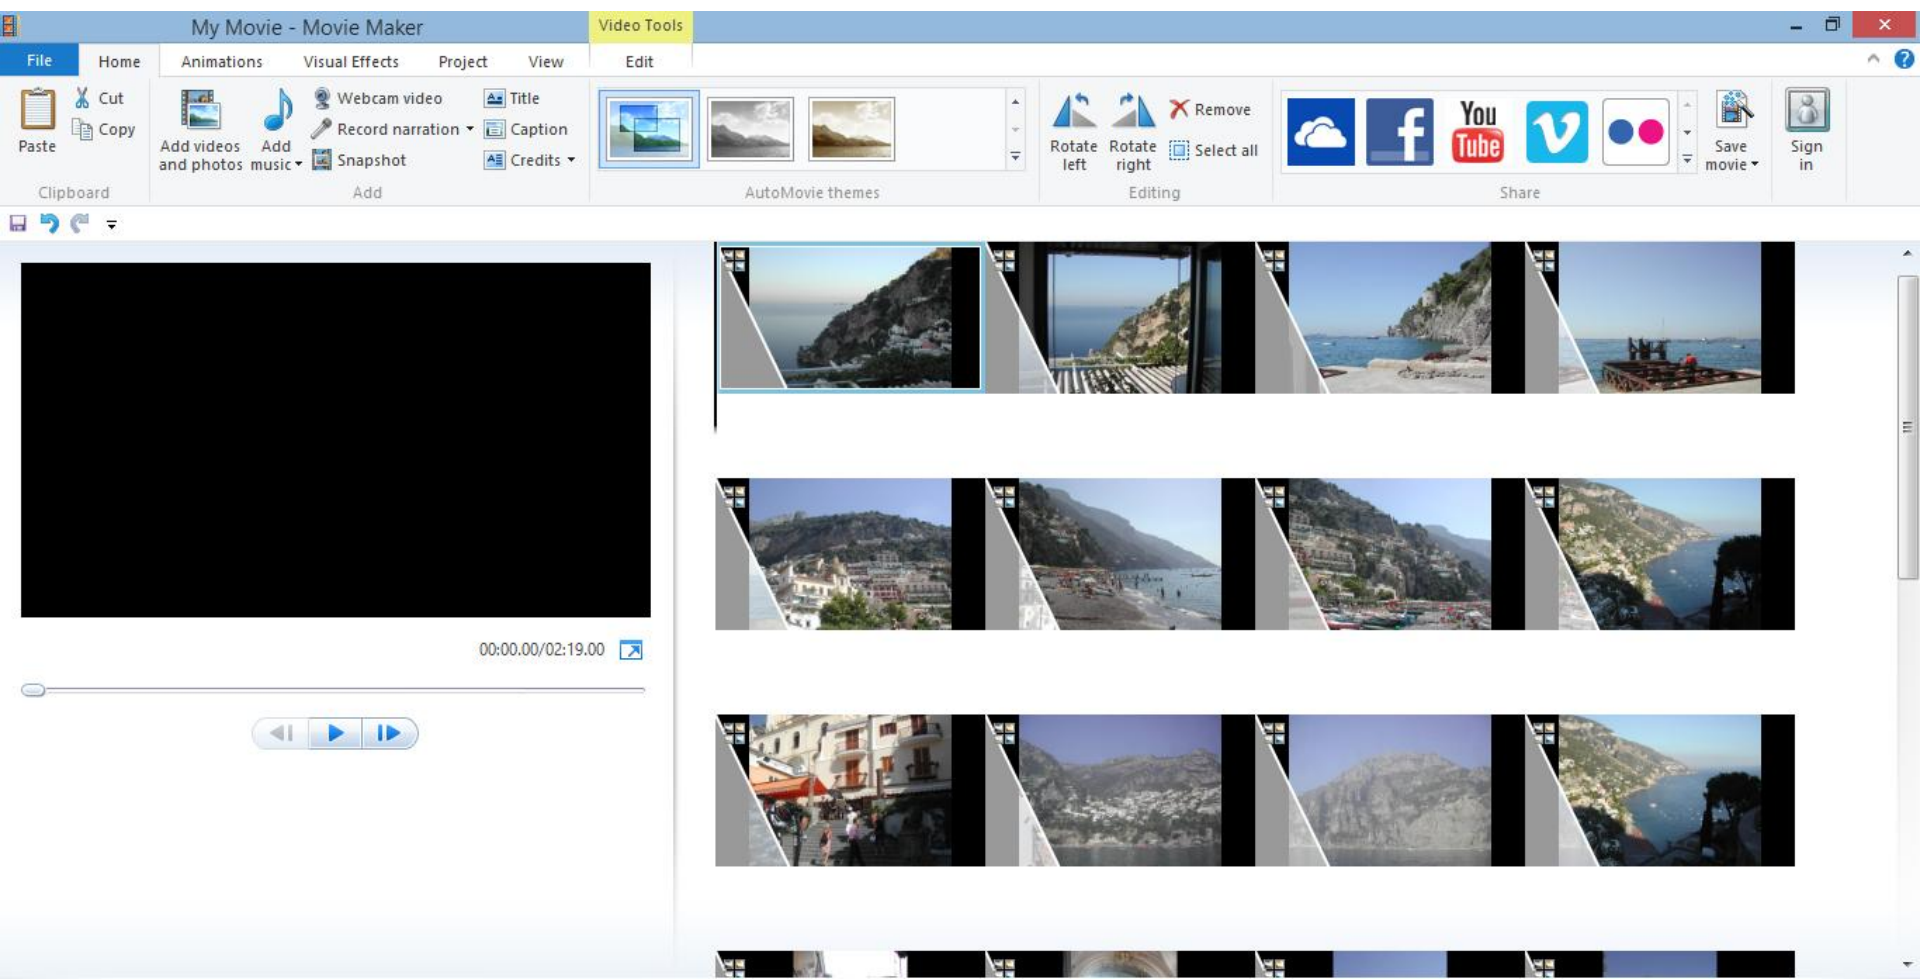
My Movie - Movie Maker

Video Tools

File Home Animations Visual Effects Project View Edit

Paste

Cut

Copy

Clipboard

Add videos and photos

Add music

Webcam video

Record narration

Snapshot

Title

Caption

Credits

Add

AutoMovie themes

Rotate left

Rotate right

Remove

Select all

Editing

You Tube

Share

Save movie

Sign in

00:00.00/02:19.00